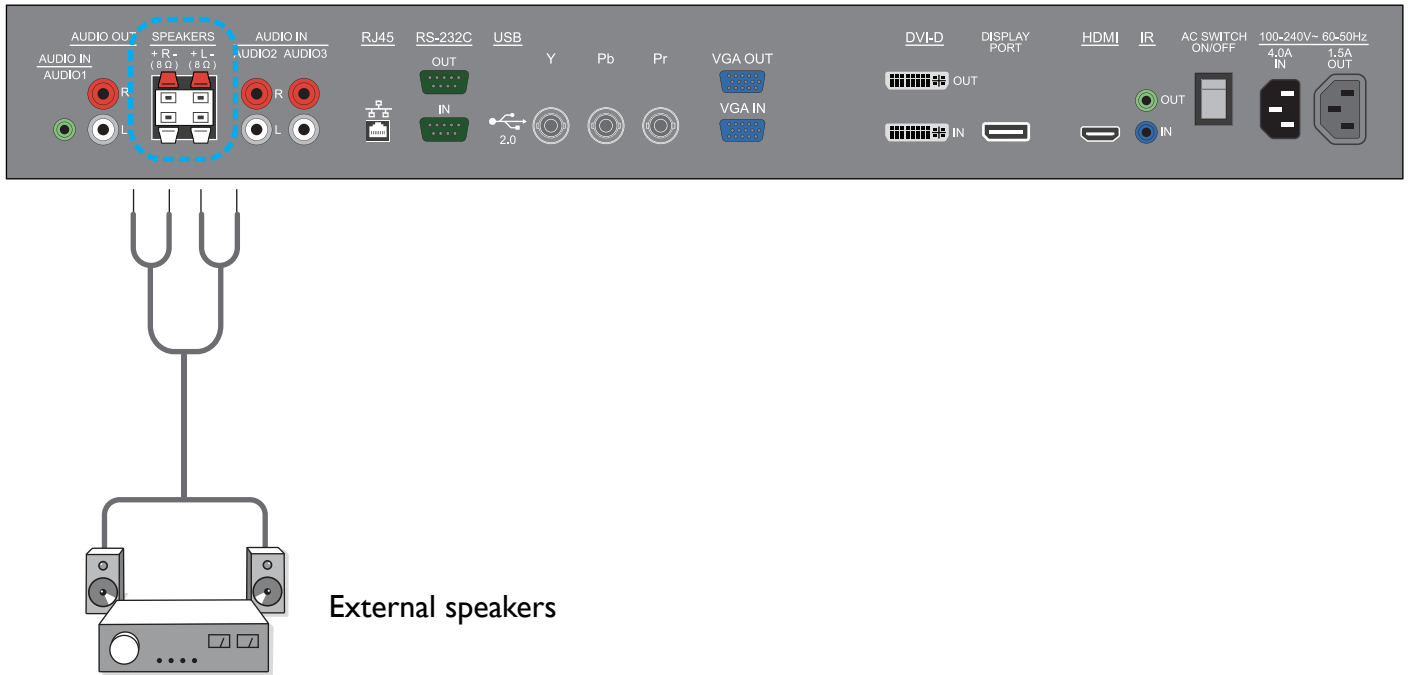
AUDIO OUT
AUDIO IN
AUDIO1
R
L
SPEAKERS
+ R -
( 8 Ω )
+ L -
( 8 Ω )
AUDIO IN
AUDIO2 AUDIO3
R
L
RJ45
RS-232C
OUT
IN
USB
2.0
Y
Pb
Pr
VGA OUT
VGA IN
DVI-D
OUT
IN
DISPLAY PORT
HDMI
IR
OUT
IN
AC SWITCH ON/OFF
100-240V~ 60-50Hz
4.0A IN
1.5A OUT

External speakers